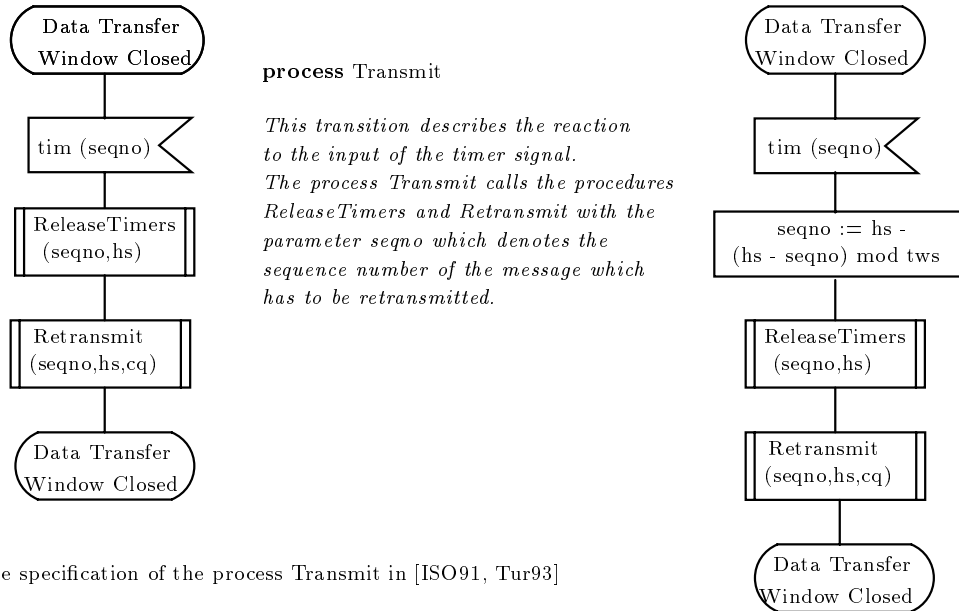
Data Transfer Window Closed

tim (seqno)

ReleaseTimers (seqno,hs)

Retransmit (seqno,hs,cq)

Data Transfer Window Closed

**process** Transmit

*This transition describes the reaction to the input of the timer signal. The process Transmit calls the procedures ReleaseTimers and Retransmit with the parameter seqno which denotes the sequence number of the message which has to be retransmitted.*

Data Transfer Window Closed

tim (seqno)

seqno := hs - (hs - seqno) mod tws

ReleaseTimers (seqno,hs)

Retransmit (seqno,hs,cq)

Data Transfer Window Closed

e specification of the process Transmit in [ISO91, Tur93]